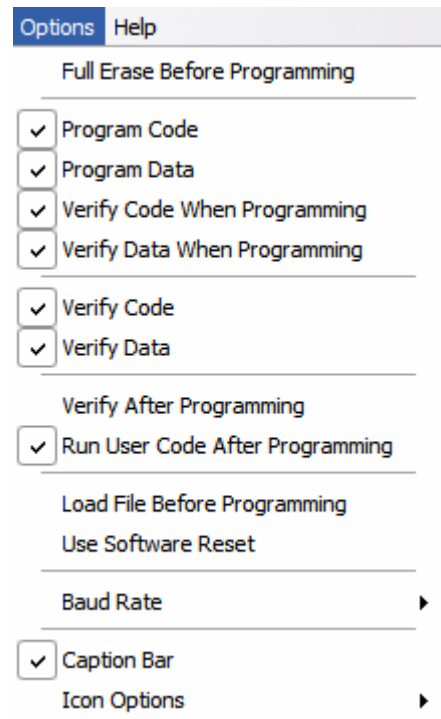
Options Help

Full Erase Before Programming

Program Code
Program Data
Verify Code When Programming
Verify Data When Programming

Verify Code
Verify Data

Verify After Programming
Run User Code After Programming

Load File Before Programming
Use Software Reset

Baud Rate

Caption Bar
Icon Options